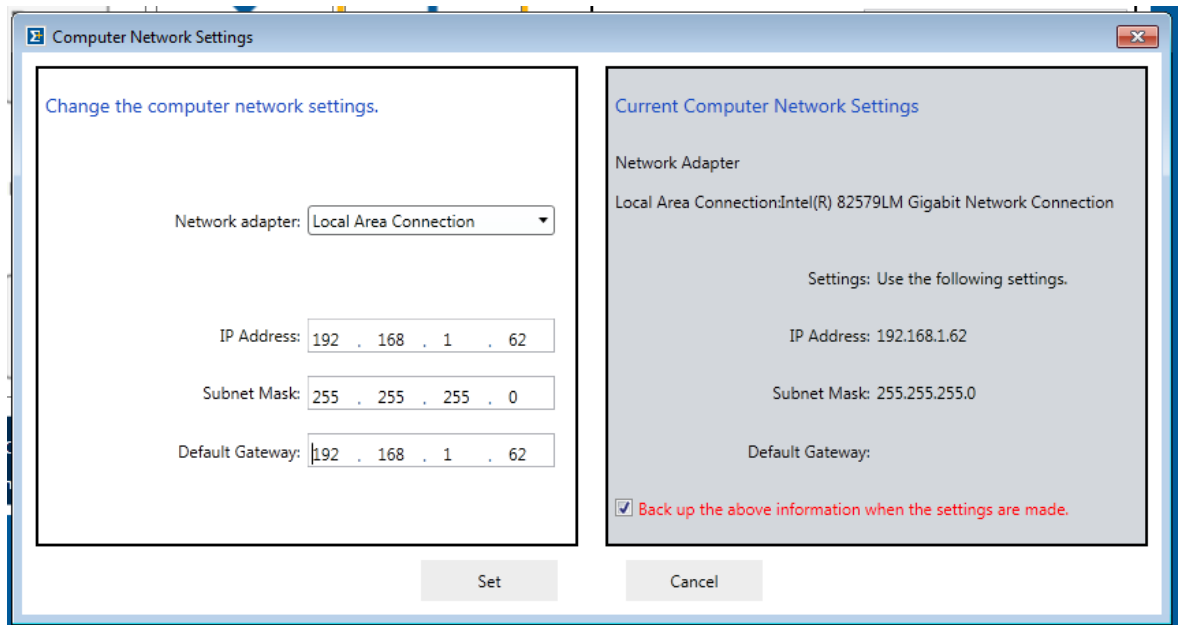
Computer Network Settings

Change the computer network settings.

Network adapter: Local Area Connection

IP Address: 192 . 168 . 1 . 62

Subnet Mask: 255 . 255 . 255 . 0

Default Gateway: 192 . 168 . 1 . 62

Current Computer Network Settings

Network Adapter

Local Area Connection:Intel(R) 82579LM Gigabit Network Connection

Settings: Use the following settings.

IP Address: 192.168.1.62

Subnet Mask: 255.255.255.0

Default Gateway:

Back up the above information when the settings are made.

Set

Cancel